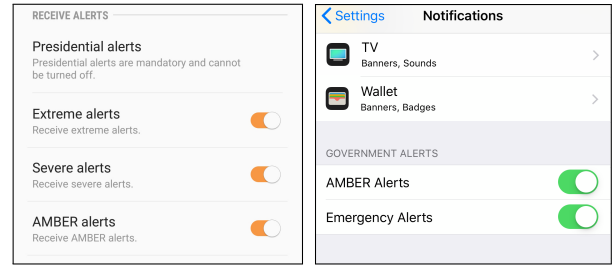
RECEIVE ALERTS

Presidential alerts
Presidential alerts are mandatory and cannot be turned off.

Extreme alerts
Receive extreme alerts.

Severe alerts
Receive severe alerts.

AMBER alerts
Receive AMBER alerts.

< Settings Notifications

TV
Banners, Sounds

Wallet
Banners, Badges

GOVERNMENT ALERTS

AMBER Alerts

Emergency Alerts